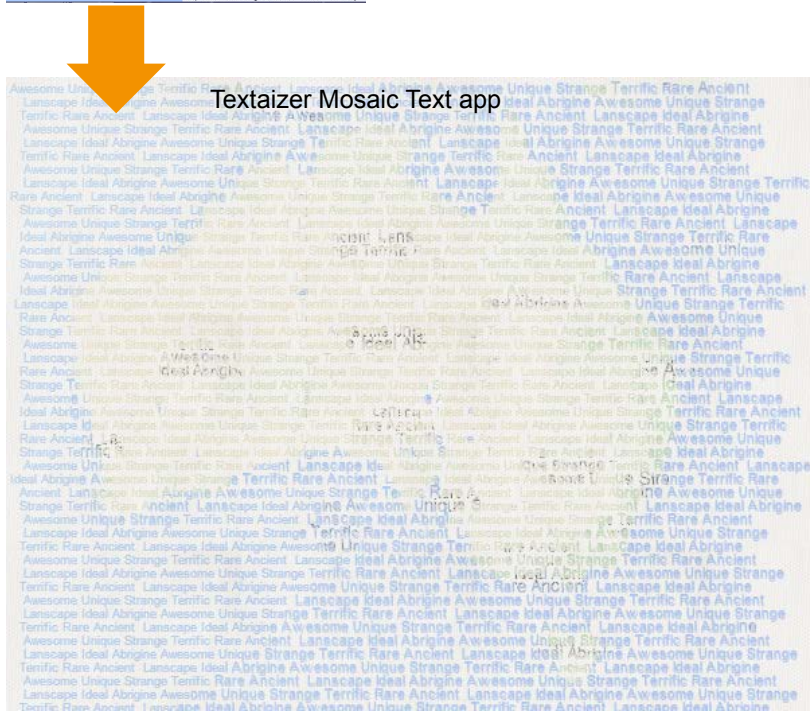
Textaizer Mosaic Text app

Awesome Unique Strange Terrific Rare Ancient Lanscape Ideal Abrigine Awesome Unique Strange Terrific Rare Ancient
Lanscape Ideal Abrigine Awesome Unique Strange Terrific Rare Ancient Lanscape Ideal Abrigine Awesome Unique Strange
Terrific Rare Ancient Lanscape Ideal Abrigine Awesome Unique Strange Terrific Rare Ancient Lanscape Ideal Abrigine
Awesome Unique Strange Terrific Rare Ancient Lanscape Ideal Abrigine Awesome Unique Strange Terrific Rare Ancient
Lanscape Ideal Abrigine Awesome Unique Strange Terrific Rare Ancient Lanscape Ideal Abrigine Awesome Unique Strange
Terrific Rare Ancient Lanscape Ideal Abrigine Awesome Unique Strange Terrific Rare Ancient Lanscape Ideal Abrigine
Awesome Unique Strange Terrific Rare Ancient Lanscape Ideal Abrigine Awesome Unique Strange Terrific Rare Ancient
Lanscape Ideal Abrigine Awesome Unique Strange Terrific Rare Ancient Lanscape Ideal Abrigine Awesome Unique Strange Terrific
Rare Ancient Lanscape Ideal Abrigine Awesome Unique Strange Terrific Rare Ancient Lanscape Ideal Abrigine Awesome Unique
Strange Terrific Rare Ancient Lanscape Ideal Abrigine Awesome Unique Strange Terrific Rare Ancient Lanscape Ideal Abrigine
Awesome Unique Strange Terrific Rare Ancient Lanscape Ideal Abrigine Awesome Unique Strange Terrific Rare Ancient Lanscape
Ideal Abrigine Awesome Unique Strange Terrific Rare Ancient Lanscape Ideal Abrigine Awesome Unique Strange Terrific Rare
Ancient Lanscape Ideal Abrigine Awesome Unique Strange Terrific Rare Ancient Lanscape Ideal Abrigine Awesome Unique
Strange Terrific Rare Ancient Lanscape Ideal Abrigine Awesome Unique Strange Terrific Rare Ancient Lanscape Ideal Abrigine
Awesome Unique Strange Terrific Rare Ancient Lanscape Ideal Abrigine Awesome Unique Strange Terrific Rare Ancient Lanscape
Ideal Abrigine Awesome Unique Strange Terrific Rare Ancient Lanscape Ideal Abrigine Awesome Unique Strange Terrific Rare Ancient
Lanscape Ideal Abrigine Awesome Unique Strange Terrific Rare Ancient Lanscape Ideal Abrigine Awesome Unique Strange Terrific
Rare Ancient Lanscape Ideal Abrigine Awesome Unique Strange Terrific Rare Ancient Lanscape Ideal Abrigine Awesome Unique
Strange Terrific Rare Ancient Lanscape Ideal Abrigine Awesome Unique Strange Terrific Rare Ancient Lanscape Ideal Abrigine
Awesome Unique Strange Terrific Rare Ancient Lanscape Ideal Abrigine Awesome Unique Strange Terrific Rare Ancient
Lanscape Ideal Abrigine Awesome Unique Strange Terrific Rare Ancient Lanscape Ideal Abrigine Awesome Unique Strange Terrific
Rare Ancient Lanscape Ideal Abrigine Awesome Unique Strange Terrific Rare Ancient Lanscape Ideal Abrigine Awesome Unique
Strange Terrific Rare Ancient Lanscape Ideal Abrigine Awesome Unique Strange Terrific Rare Ancient Lanscape Ideal Abrigine
Awesome Unique Strange Terrific Rare Ancient Lanscape Ideal Abrigine Awesome Unique Strange Terrific Rare Ancient Lanscape
Ideal Abrigine Awesome Unique Strange Terrific Rare Ancient Lanscape Ideal Abrigine Awesome Unique Strange Terrific Rare Ancient
Lanscape Ideal Abrigine Awesome Unique Strange Terrific Rare Ancient Lanscape Ideal Abrigine Awesome Unique Strange Terrific
Rare Ancient Lanscape Ideal Abrigine Awesome Unique Strange Terrific Rare Ancient Lanscape Ideal Abrigine Awesome Unique
Strange Terrific Rare Ancient Lanscape Ideal Abrigine Awesome Unique Strange Terrific Rare Ancient Lanscape Ideal Abrigine
Awesome Unique Strange Terrific Rare Ancient Lanscape Ideal Abrigine Awesome Unique Strange Terrific Rare Ancient Lanscape
Ideal Abrigine Awesome Unique Strange Terrific Rare Ancient Lanscape Ideal Abrigine Awesome Unique Strange Terrific Rare
Ancient Lanscape Ideal Abrigine Awesome Unique Strange Terrific Rare Ancient Lanscape Ideal Abrigine Awesome Unique
Strange Terrific Rare Ancient Lanscape Ideal Abrigine Awesome Unique Strange Terrific Rare Ancient Lanscape Ideal Abrigine
Awesome Unique Strange Terrific Rare Ancient Lanscape Ideal Abrigine Awesome Unique Strange Terrific Rare Ancient
Lanscape Ideal Abrigine Awesome Unique Strange Terrific Rare Ancient Lanscape Ideal Abrigine Awesome Unique Strange
Terrific Rare Ancient Lanscape Ideal Abrigine Awesome Unique Strange Terrific Rare Ancient Lanscape Ideal Abrigine
Awesome Unique Strange Terrific Rare Ancient Lanscape Ideal Abrigine Awesome Unique Strange Terrific Rare Ancient
Lanscape Ideal Abrigine Awesome Unique Strange Terrific Rare Ancient Lanscape Ideal Abrigine Awesome Unique Strange
Terrific Rare Ancient Lanscape Ideal Abrigine Awesome Unique Strange Terrific Rare Ancient Lanscape Ideal Abrigine
Awesome Unique Strange Terrific Rare Ancient Lanscape Ideal Abrigine Awesome Unique Strange Terrific Rare Ancient
Lanscape Ideal Abrigine Awesome Unique Strange Terrific Rare Ancient Lanscape Ideal Abrigine Awesome Unique Strange
Terrific Rare Ancient Lanscape Ideal Abrigine Awesome Unique Strange Terrific Rare Ancient Lanscape Ideal Abrigine